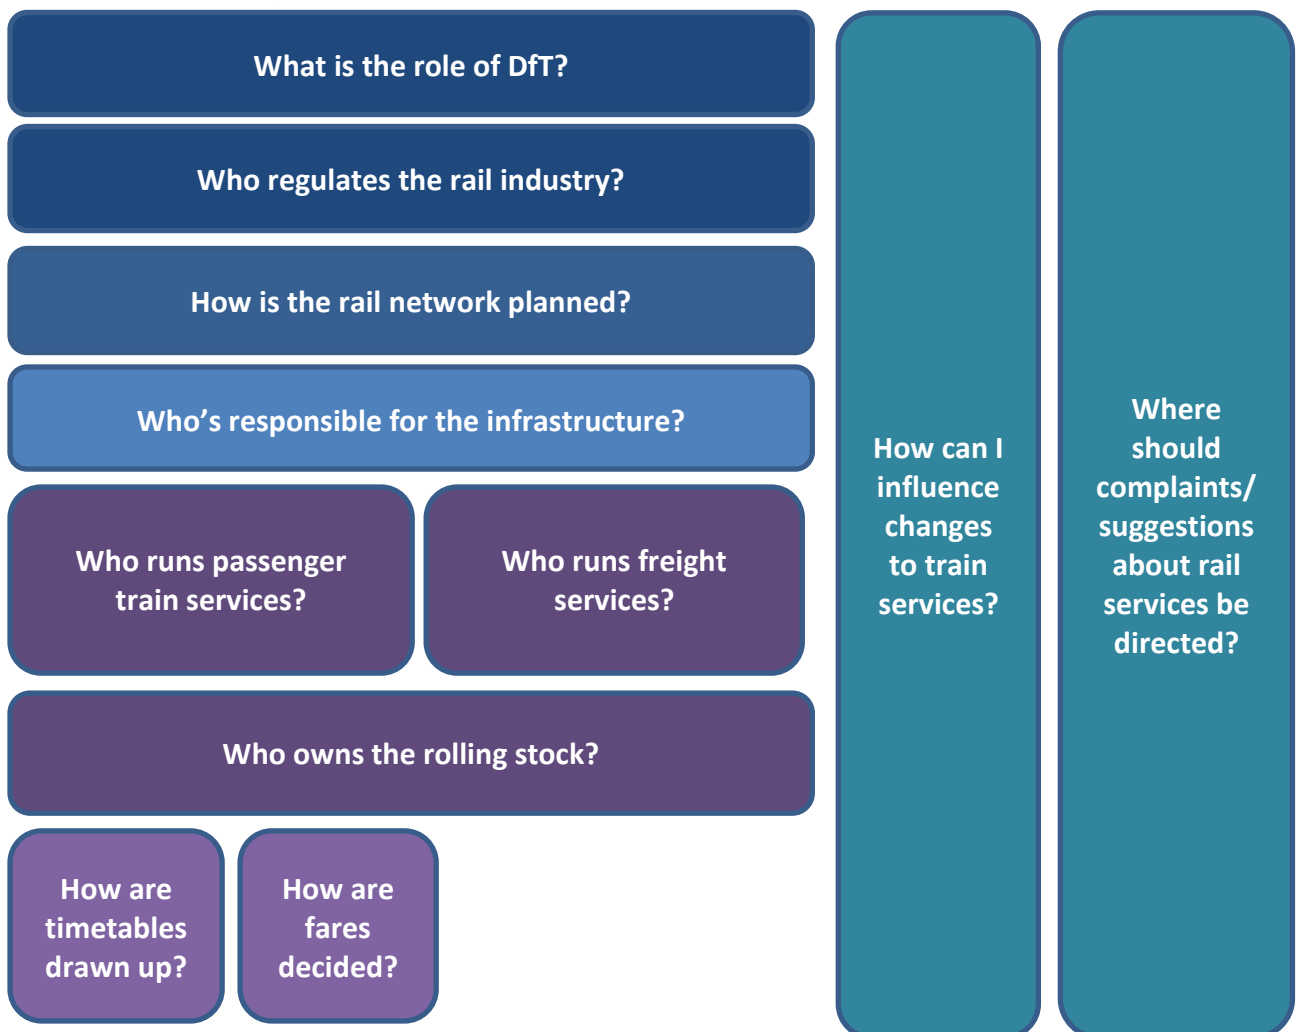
What is the role of DfT?

Who regulates the rail industry?

How is the rail network planned?

Who’s responsible for the infrastructure?

Who runs passenger train services?

Who runs freight services?

Who owns the rolling stock?

How are timetables drawn up?

How are fares decided?

How can I influence changes to train services?

Where should complaints/ suggestions about rail services be directed?